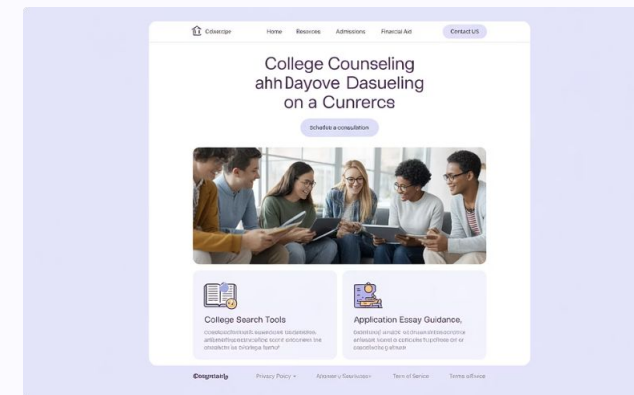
Cdaecrpe Home Resources Admissions Financial Aid Contact US

College Counseling ahh Dayove Dasueling on a Cunrercs

Schedule a consultation

College Search Tools

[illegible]

Application Essay Guidance,

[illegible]

Cosegntanly Privacy Policy Answers Seenusor Tem of Service Terms oPivice